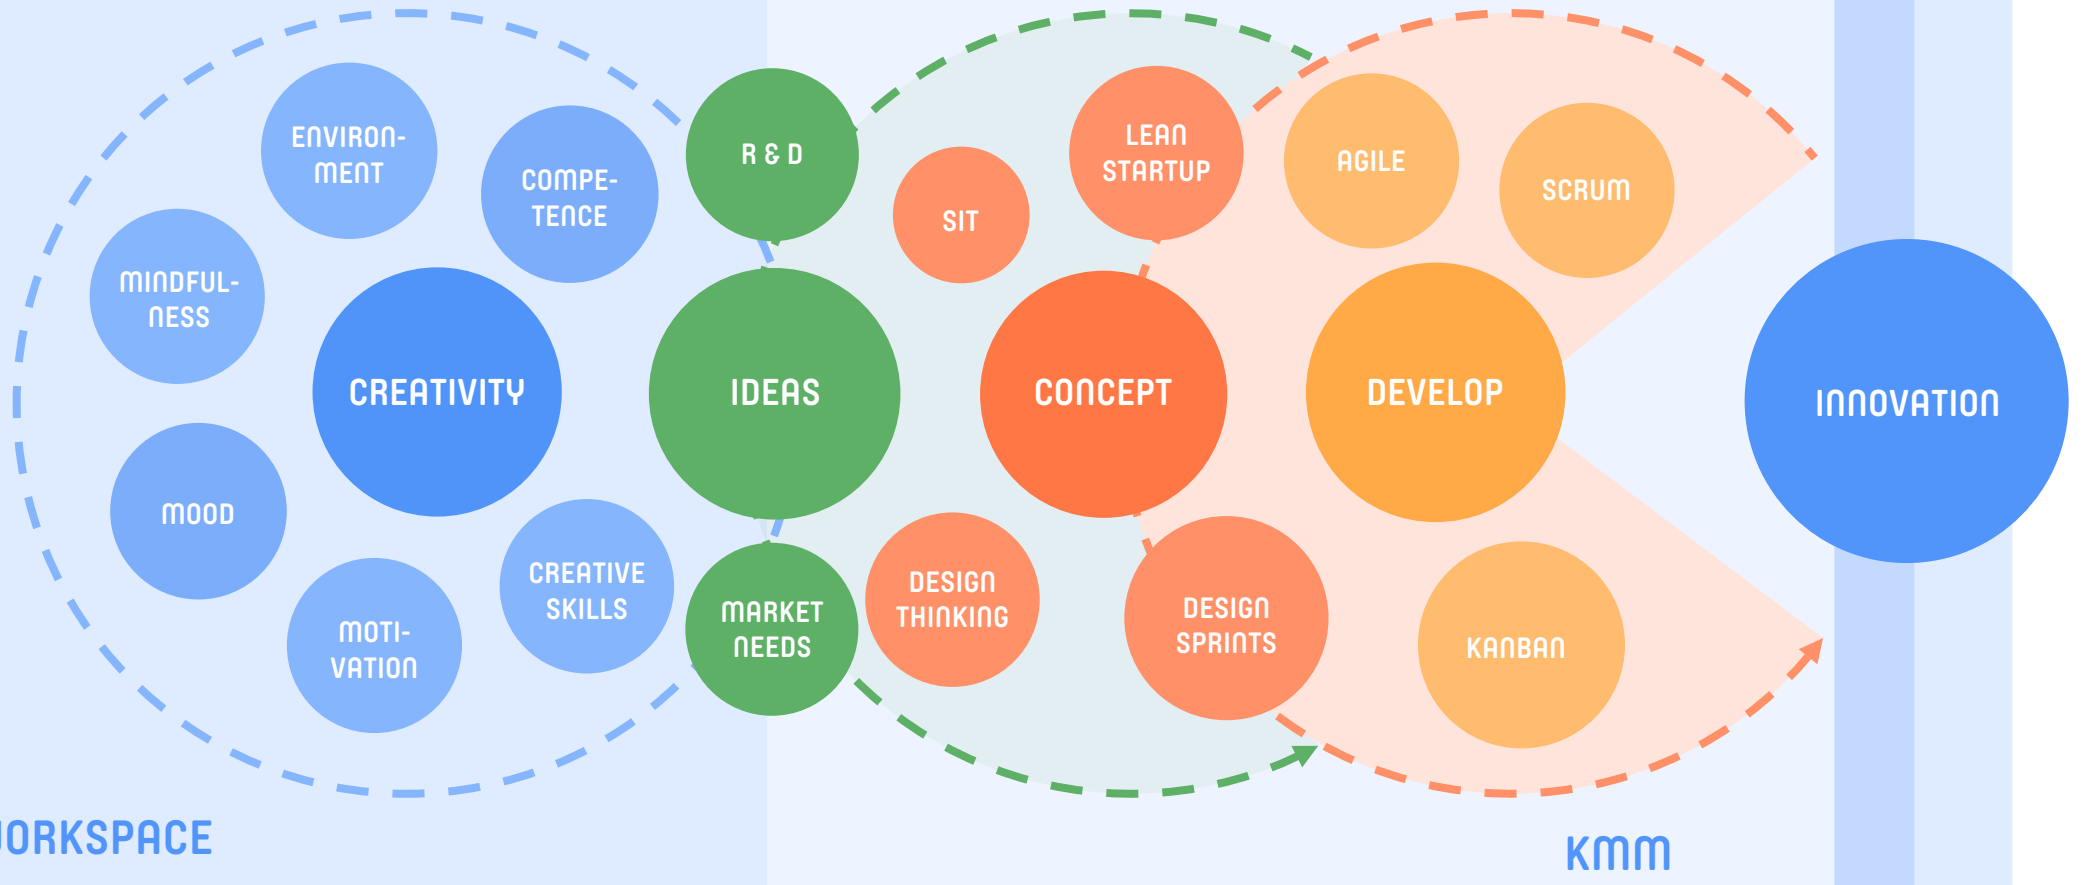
ENVIRONMENT

COMPETENCE

MINDFULNESS

CREATIVITY

MOOD

MOTIVATION

CREATIVE SKILLS

R & D

IDEAS

MARKET NEEDS

SIT

LEAN STARTUP

CONCEPT

DESIGN THINKING

DESIGN SPRINTS

AGILE

SCRUM

DEVELOP

KANBAN

INNOVATION

ORKSPACE

KMM